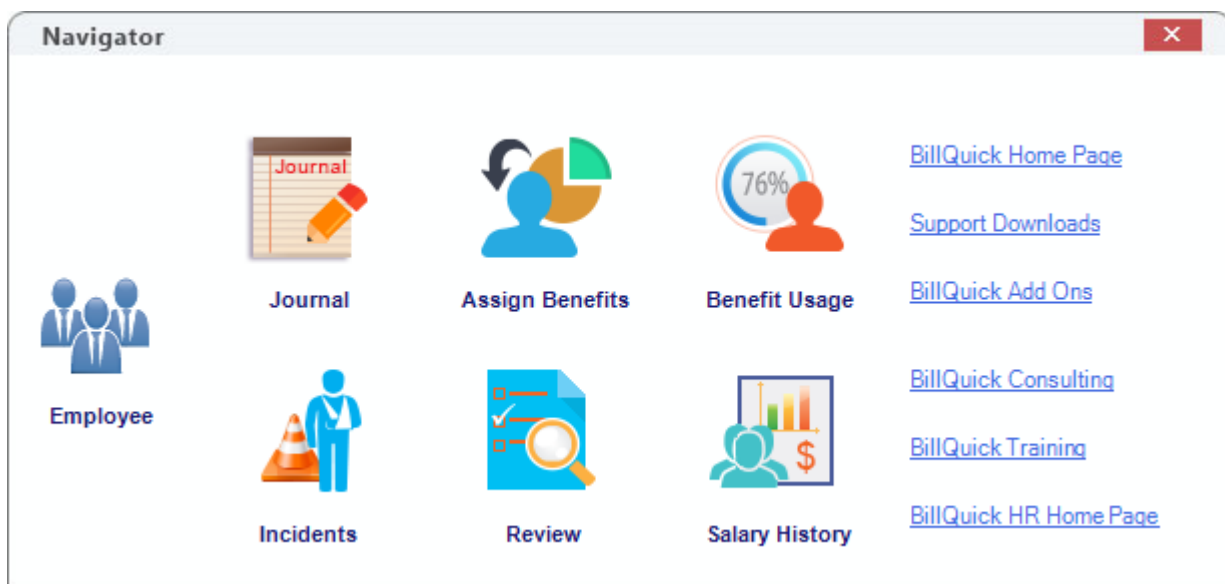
Navigator

Employee

Journal

Journal

Assign Benefits

76%

Benefit Usage

Incidents

Review

$

Salary History

BillQuick Home Page

Support Downloads

BillQuick Add Ons

BillQuick Consulting

BillQuick Training

BillQuick HR Home Page